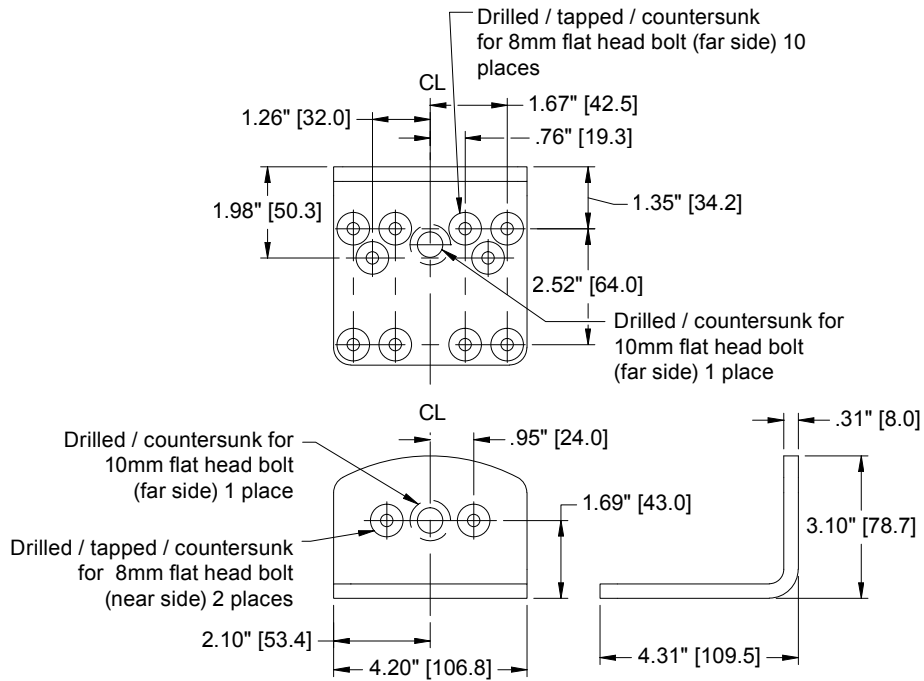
Drilled / tapped / countersunk for 8mm flat head bolt (far side) 10 places

CL

1.67" [42.5]

1.26" [32.0]

.76" [19.3]

1.98" [50.3]

1.35" [34.2]

2.52" [64.0]

Drilled / countersunk for 10mm flat head bolt (far side) 1 place

CL

.31" [8.0]

Drilled / countersunk for 10mm flat head bolt (far side) 1 place

.95" [24.0]

1.69" [43.0]

3.10" [78.7]

Drilled / tapped / countersunk for 8mm flat head bolt (near side) 2 places

2.10" [53.4]

4.20" [106.8]

4.31" [109.5]